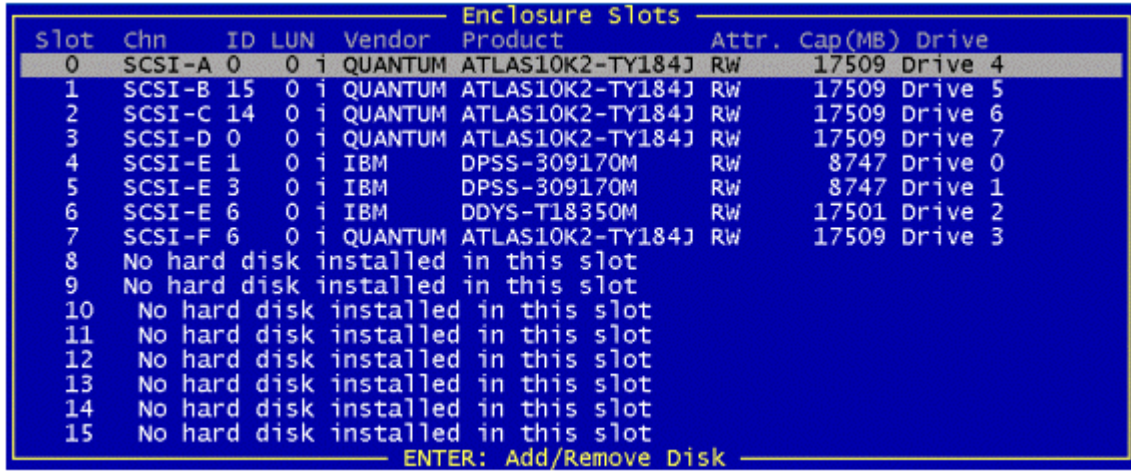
Enclosure Slots

| Slot | Chn | ID | LUN | Vendor | Product | Attr. | Cap(MB) | Drive |
|---|---|---|---|---|---|---|---|---|
| 0 | SCSI-A | 0 | 0 i | QUANTUM | ATLAS10K2-TY184J | RW | 17509 | Drive 4 |
| 1 | SCSI-B | 15 | 0 i | QUANTUM | ATLAS10K2-TY184J | RW | 17509 | Drive 5 |
| 2 | SCSI-C | 14 | 0 i | QUANTUM | ATLAS10K2-TY184J | RW | 17509 | Drive 6 |
| 3 | SCSI-D | 0 | 0 i | QUANTUM | ATLAS10K2-TY184J | RW | 17509 | Drive 7 |
| 4 | SCSI-E | 1 | 0 i | IBM | DPSS-309170M | RW | 8747 | Drive 0 |
| 5 | SCSI-E | 3 | 0 i | IBM | DPSS-309170M | RW | 8747 | Drive 1 |
| 6 | SCSI-E | 6 | 0 i | IBM | DDYS-T18350M | RW | 17501 | Drive 2 |
| 7 | SCSI-F | 6 | 0 i | QUANTUM | ATLAS10K2-TY184J | RW | 17509 | Drive 3 |

8 No hard disk installed in this slot
9 No hard disk installed in this slot
10 No hard disk installed in this slot
11 No hard disk installed in this slot
12 No hard disk installed in this slot
13 No hard disk installed in this slot
14 No hard disk installed in this slot
15 No hard disk installed in this slot

ENTER: Add/Remove Disk